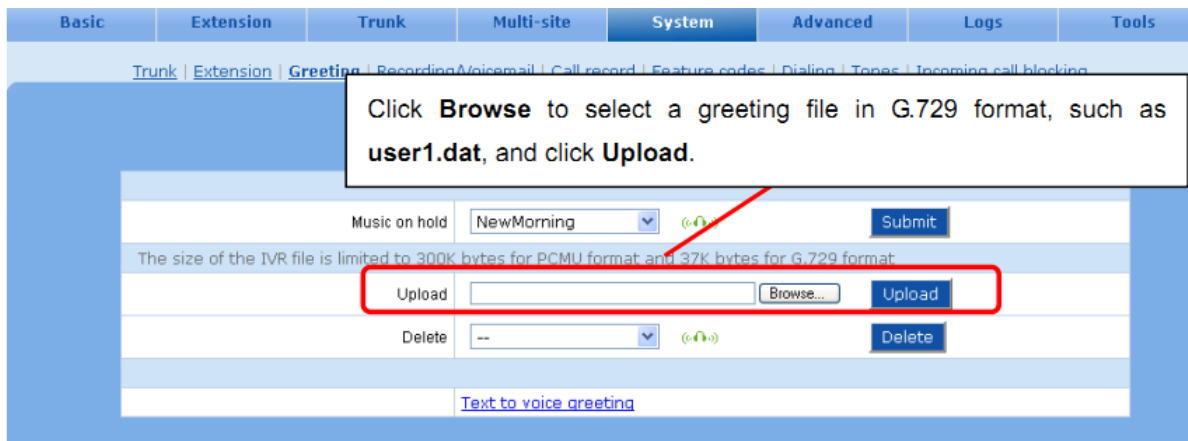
Basic | Extension | Trunk | Multi-site | System | Advanced | Logs | Tools

Trunk | Extension | Greeting | Recording/Voicemail | Call record | Feature codes | Dialing | Tones | Incoming call blocking

Click **Browse** to select a greeting file in G.729 format, such as **user1.dat**, and click **Upload**.

Music on hold NewMorning Submit

The size of the IVR file is limited to 300K bytes for PCMU format and 37K bytes for G.729 format

Upload Browse... Upload

Delete -- Delete

Text to voice greeting